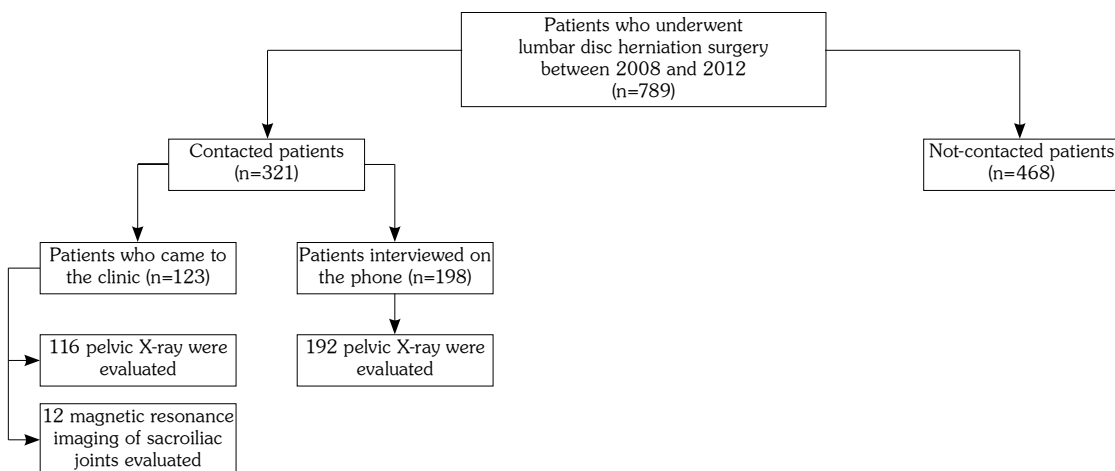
Patients who underwent lumbar disc herniation surgery between 2008 and 2012 (n=789)

Contacted patients (n=321)

Not-contacted patients (n=468)

Patients who came to the clinic (n=123)

Patients interviewed on the phone (n=198)

116 pelvic X-ray were evaluated

192 pelvic X-ray were evaluated

12 magnetic resonance imaging of sacroiliac joints evaluated